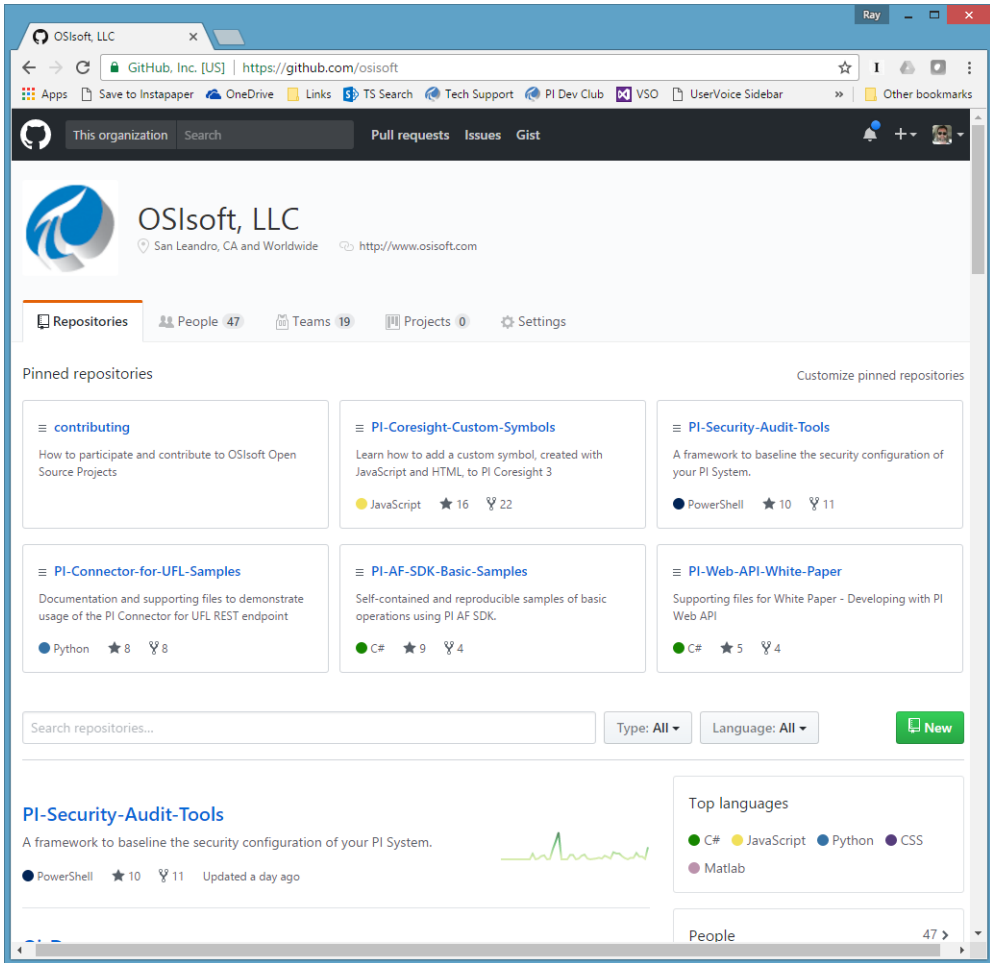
Ray

OSIsoft, LLC ×

GitHub, Inc. [US] | https://github.com/osisoft

Apps Save to Instapaper OneDrive Links TS Search Tech Support PI Dev Club VSO UserVoice Sidebar » Other bookmarks

This organization Search Pull requests Issues Gist

OSIsoft, LLC
San Leandro, CA and Worldwide http://www.osisoft.com

Repositories People 47 Teams 19 Projects 0 Settings

Pinned repositories Customize pinned repositories

contributing
How to participate and contribute to OSIsoft Open Source Projects

PI-Coresight-Custom-Symbols
Learn how to add a custom symbol, created with JavaScript and HTML, to PI Coresight 3
JavaScript 16 22

PI-Security-Audit-Tools
A framework to baseline the security configuration of your PI System.
PowerShell 10 11

PI-Connector-for-UFL-Samples
Documentation and supporting files to demonstrate usage of the PI Connector for UFL REST endpoint
Python 8 8

PI-AF-SDK-Basic-Samples
Self-contained and reproducible samples of basic operations using PI AF SDK.
C# 9 4

PI-Web-API-White-Paper
Supporting files for White Paper - Developing with PI Web API
C# 5 4

Search repositories... Type: All Language: All New

PI-Security-Audit-Tools
A framework to baseline the security configuration of your PI System.
PowerShell 10 11 Updated a day ago

Top languages
C# JavaScript Python CSS Matlab

People 47